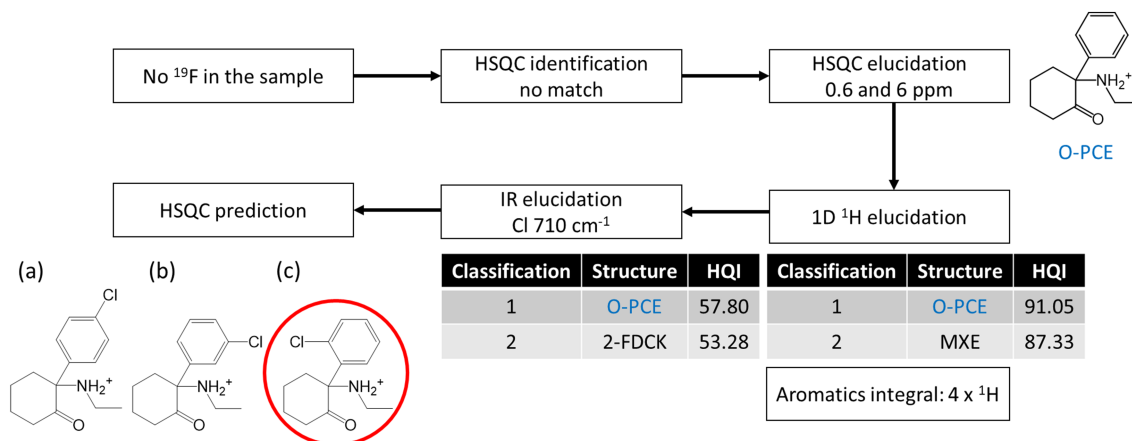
No $^{19}$F in the sample

HSQC identification
no match

HSQC elucidation
0.6 and 6 ppm

$NH_2^+$
O
O-PCE

HSQC prediction

IR elucidation
Cl 710 cm$^{-1}$

1D $^1$H elucidation

(a)
Cl
$NH_2^+$
O

(b)
Cl
$NH_2^+$
O

(c)
Cl
$NH_2^+$
O

| Classification | Structure | HQI |
|---|---|---|
| 1 | O-PCE | 57.80 |
| 2 | 2-FDCK | 53.28 |

| Classification | Structure | HQI |
|---|---|---|
| 1 | O-PCE | 91.05 |
| 2 | MXE | 87.33 |

Aromatics integral: 4 x $^1$H